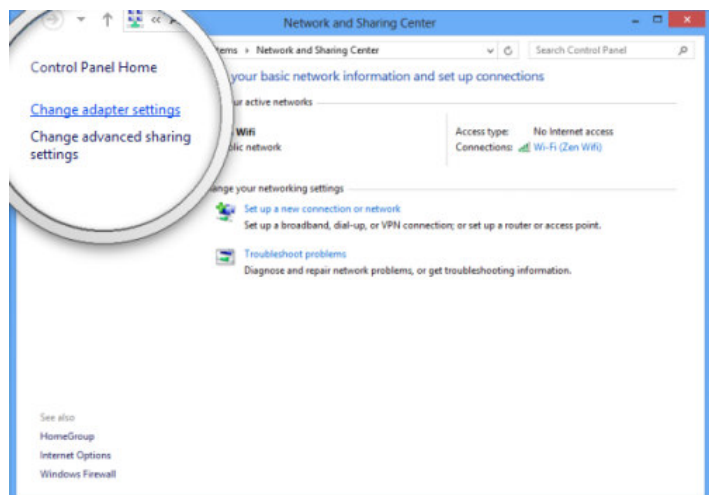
Network and Sharing Center

tems › Network and Sharing Center

Search Control Panel

Control Panel Home

Change adapter settings

Change advanced sharing settings

your basic network information and set up connections

ur active networks

Wifi
lic network

Access type: No Internet access
Connections: Wi-Fi (Zen Wifi)

ange your networking settings

Set up a new connection or network
Set up a broadband, dial-up, or VPN connection; or set up a router or access point.

Troubleshoot problems
Diagnose and repair network problems, or get troubleshooting information.

See also
HomeGroup
Internet Options
Windows Firewall